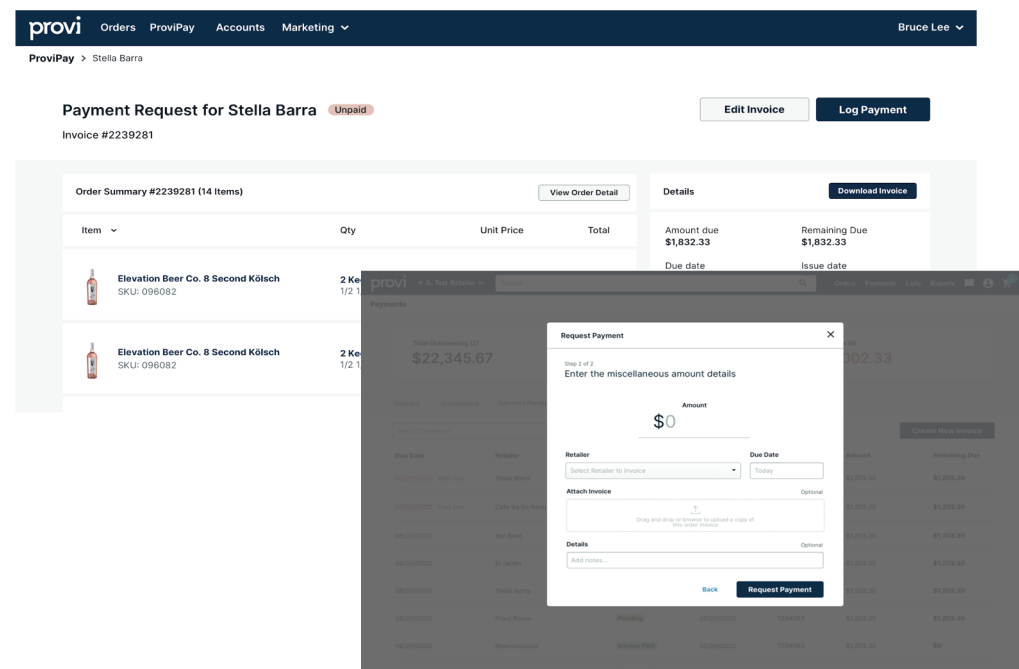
provi Orders ProviPay Accounts Marketing

Bruce Lee

ProviPay > Stella Barra

Payment Request for Stella Barra Unpaid

Invoice #2239281

Edit Invoice

Log Payment

Order Summary #2239281 (14 Items)

View Order Detail

| Item | Qty | Unit Price | Total |
|---|---|---|---|
| Elevation Beer Co. 8 Second Kölsch SKU: 096082 | 2 Ke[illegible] 1/2 1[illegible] | | |
| Elevation Beer Co. 8 Second Kölsch SKU: 096082 | 2 Ke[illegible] 1/2 1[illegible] | | |

Details

Download Invoice

Amount due
$1,832.33

Remaining Due
$1,832.33

Due date

Issue date

provi

Orders Payments Lists Reports

Payments

Total Outstanding (2)
$22,345.67

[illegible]002.33

Create New Invoice

Due Date Retailer Amount Remaining Due

Pending

Request Payment

Step 2 of 2
Enter the miscellaneous amount details

Amount
$0

Retailer
Select Retailer to Invoice

Due Date
Today

Attach Invoice
Optional

Drag and drop or browse to upload a copy of this order invoice

Details
Optional

Add notes...

Back

Request Payment